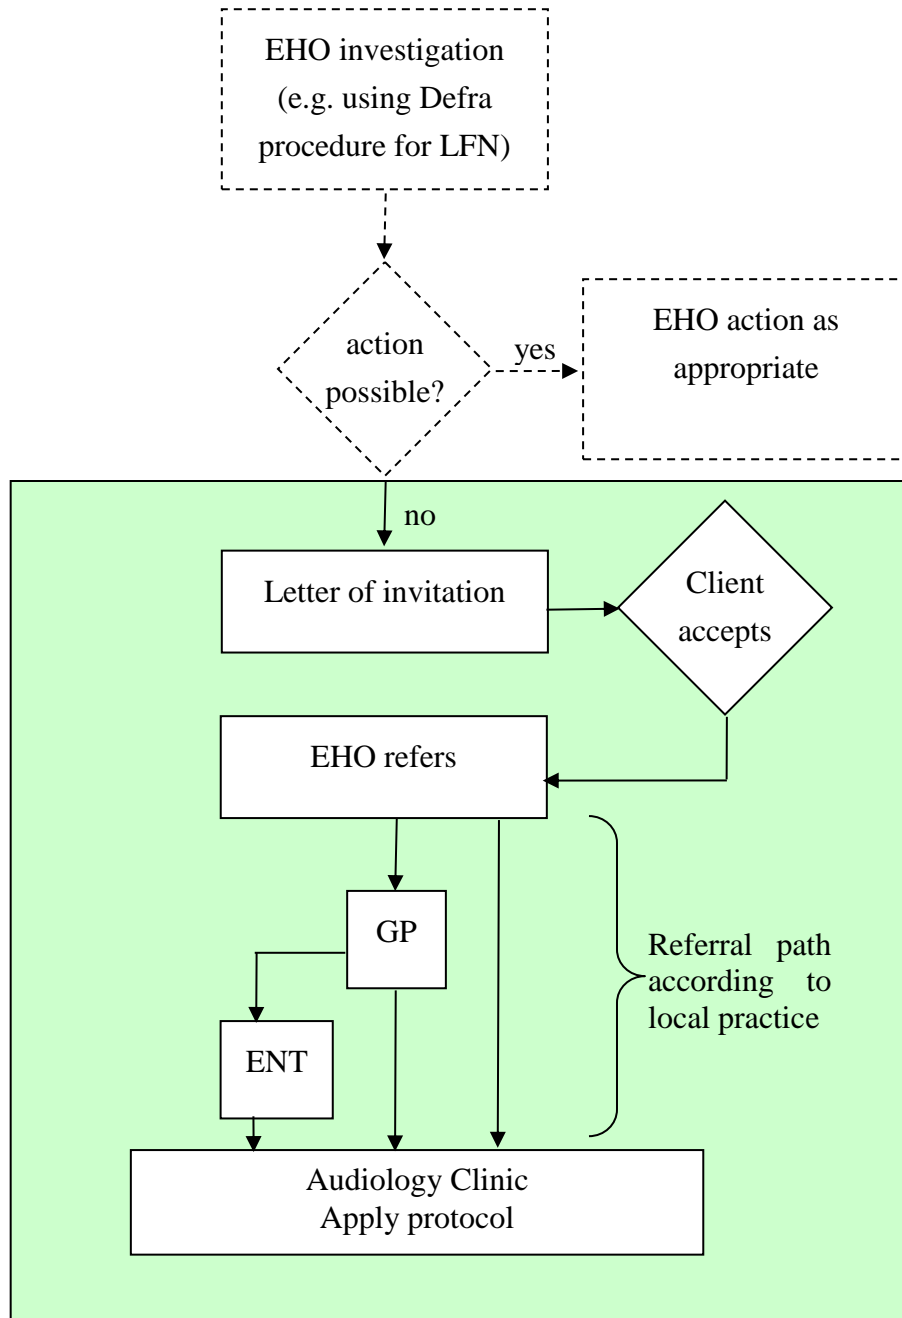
EHO investigation (e.g. using Defra procedure for LFN)

action possible?

yes

EHO action as appropriate

no

Letter of invitation

Client accepts

EHO refers

GP

ENT

Referral path according to local practice

Audiology Clinic
Apply protocol